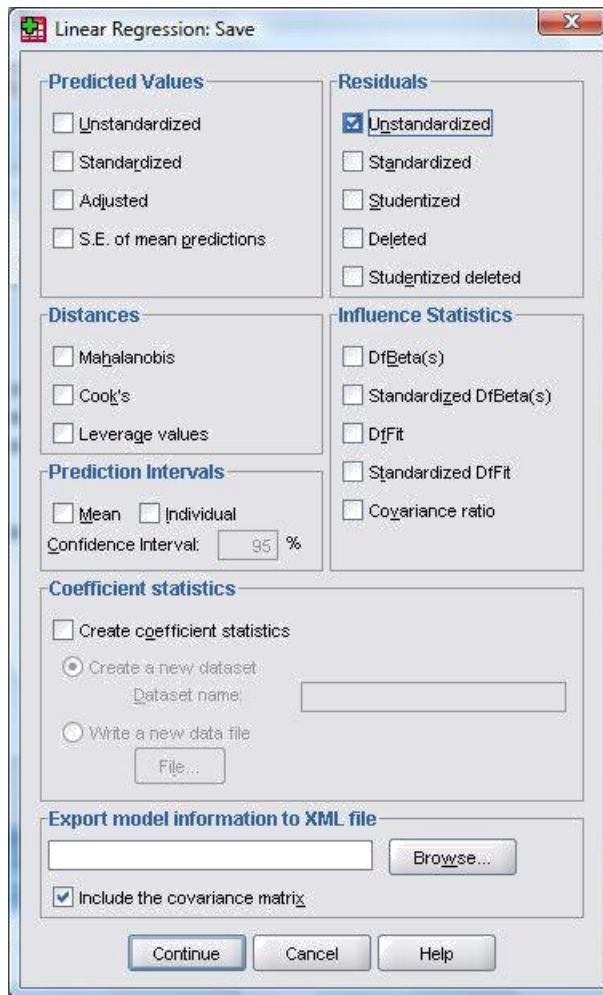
Linear Regression: Save

Predicted Values

Unstandardized

Standardized

Adjusted

S.E. of mean predictions

Residuals

Unstandardized

Standardized

Studentized

Deleted

Studentized deleted

Distances

Mahalanobis

Cook's

Leverage values

Influence Statistics

DfBeta(s)

Standardized DfBeta(s)

DfFit

Standardized DfFit

Covariance ratio

Prediction Intervals

Mean Individual

Confidence Interval: 95 %

Coefficient statistics

Create coefficient statistics

Create a new dataset

Dataset name:

Write a new data file

File...

Export model information to XML file

Browse...

Include the covariance matrix

Continue Cancel Help